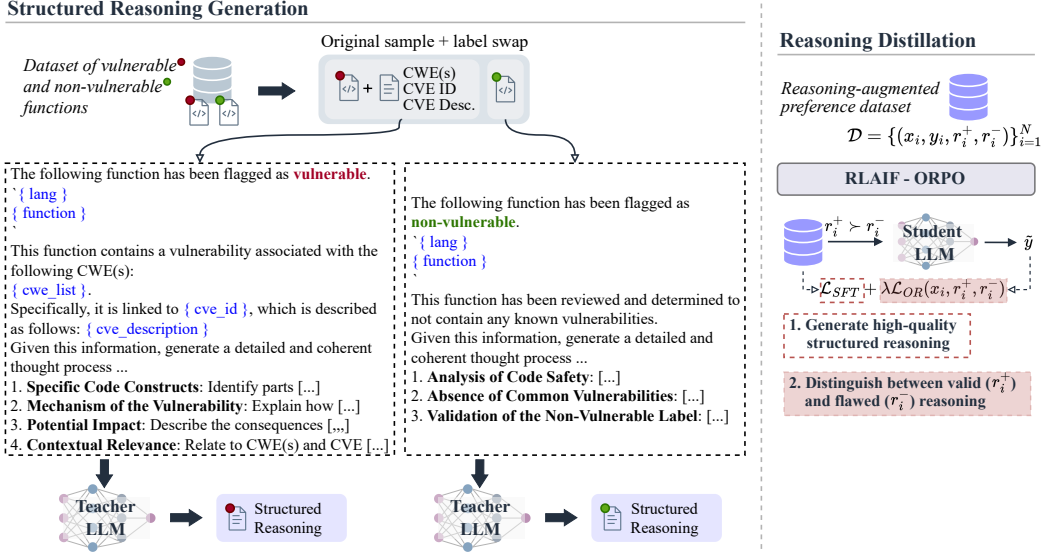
Structured Reasoning Generation

Dataset of vulnerable and non-vulnerable functions

Original sample + label swap

+ CWE(s) CVE ID CVE Desc.

The following function has been flagged as vulnerable.
`{ lang }
{ function }
`
This function contains a vulnerability associated with the following CWE(s):
{ cwe_list }.
Specifically, it is linked to { cve_id }, which is described as follows: { cve_description }
Given this information, generate a detailed and coherent thought process ...
1. Specific Code Constructs: Identify parts [...]
2. Mechanism of the Vulnerability: Explain how [...]
3. Potential Impact: Describe the consequences [,,,]
4. Contextual Relevance: Relate to CWE(s) and CVE [...]

The following function has been flagged as non-vulnerable.
`{ lang }
{ function }
`
This function has been reviewed and determined to not contain any known vulnerabilities.
Given this information, generate a detailed and coherent thought process ...
1. Analysis of Code Safety: [...]
2. Absence of Common Vulnerabilities: [...]
3. Validation of the Non-Vulnerable Label: [...]

Teacher LLM

Structured Reasoning

Teacher LLM

Structured Reasoning

Reasoning Distillation

Reasoning-augmented preference dataset

$\mathcal{D} = \{(x_i, y_i, r_i^+, r_i^-)\}_{i=1}^N$

RLAIF - ORPO

$r_i^+ \succ r_i^-$

Student LLM

$\tilde{y}$

$\mathcal{L}_{SFT} + \lambda\mathcal{L}_{OR}(x_i, r_i^+, r_i^-)$

1. Generate high-quality structured reasoning

2. Distinguish between valid $(r_i^+)$ and flawed $(r_i^-)$ reasoning